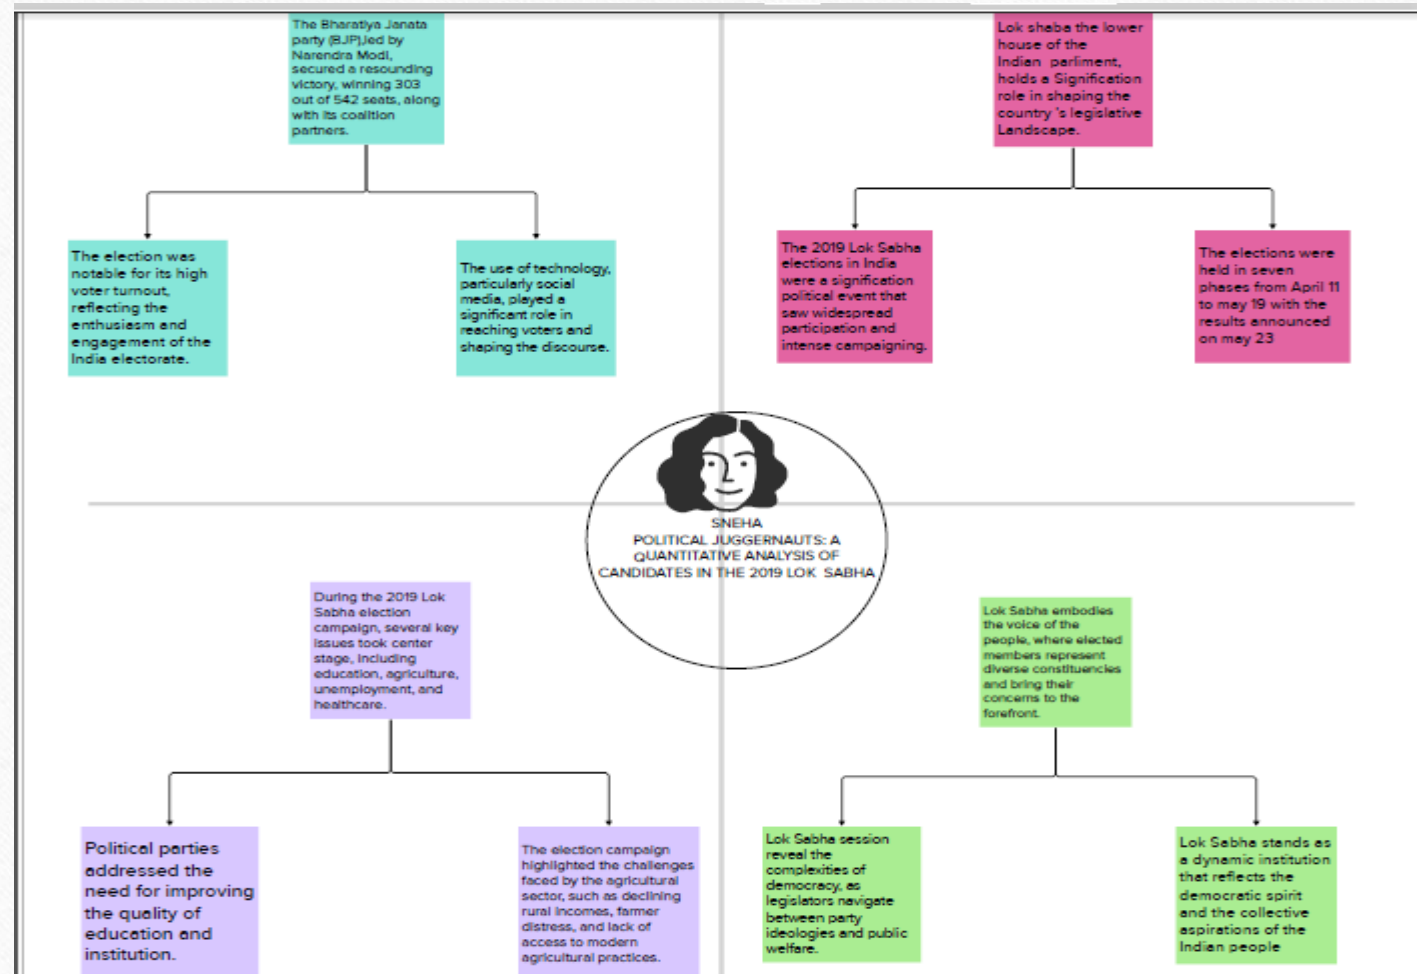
The Bharatiya Janata party (BJP),led by Narendra Modi, secured a resounding victory, winning 303 out of 542 seats, along with its coalition partners.

The election was notable for its high voter turnout, reflecting the enthusiasm and engagement of the India electorate.

The use of technology, particularly social media, played a significant role in reaching voters and shaping the discourse.

Lok shaba the lower house of the Indian parliment, holds a Signification role in shaping the country 's legislative Landscape.

The 2019 Lok Sabha elections in India were a signification political event that saw widespread participation and intense campaigning.

The elections were held in seven phases from April 11 to may 19 with the results announced on may 23

SNEHA
POLITICAL JUGGERNAUTS: A QUANTITATIVE ANALYSIS OF CANDIDATES IN THE 2019 LOK SABHA

During the 2019 Lok Sabha election campaign, several key issues took center stage, including education, agriculture, unemployment, and healthcare.

Political parties addressed the need for improving the quality of education and institution.

The election campaign highlighted the challenges faced by the agricultural sector, such as declining rural incomes, farmer distress, and lack of access to modern agricultural practices.

Lok Sabha embodies the voice of the people, where elected members represent diverse constituencies and bring their concerns to the forefront.

Lok Sabha session reveal the complexities of democracy, as legislators navigate between party ideologies and public welfare.

Lok Sabha stands as a dynamic institution that reflects the democratic spirit and the collective aspirations of the Indian people